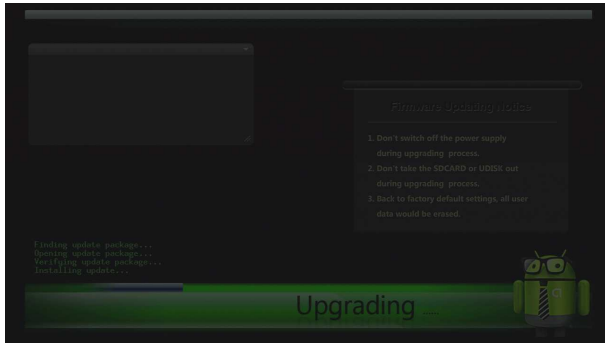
Firmware updating notice

1. Don't switch off the power supply during upgrading process.
2. Don't take the SDCARD or UDISK out during upgrading process.
3. Back to factory default settings, all user data would be erased.

Finding update package...
Opening update package...
Verifying update package...
Installing update...

Upgrading ...